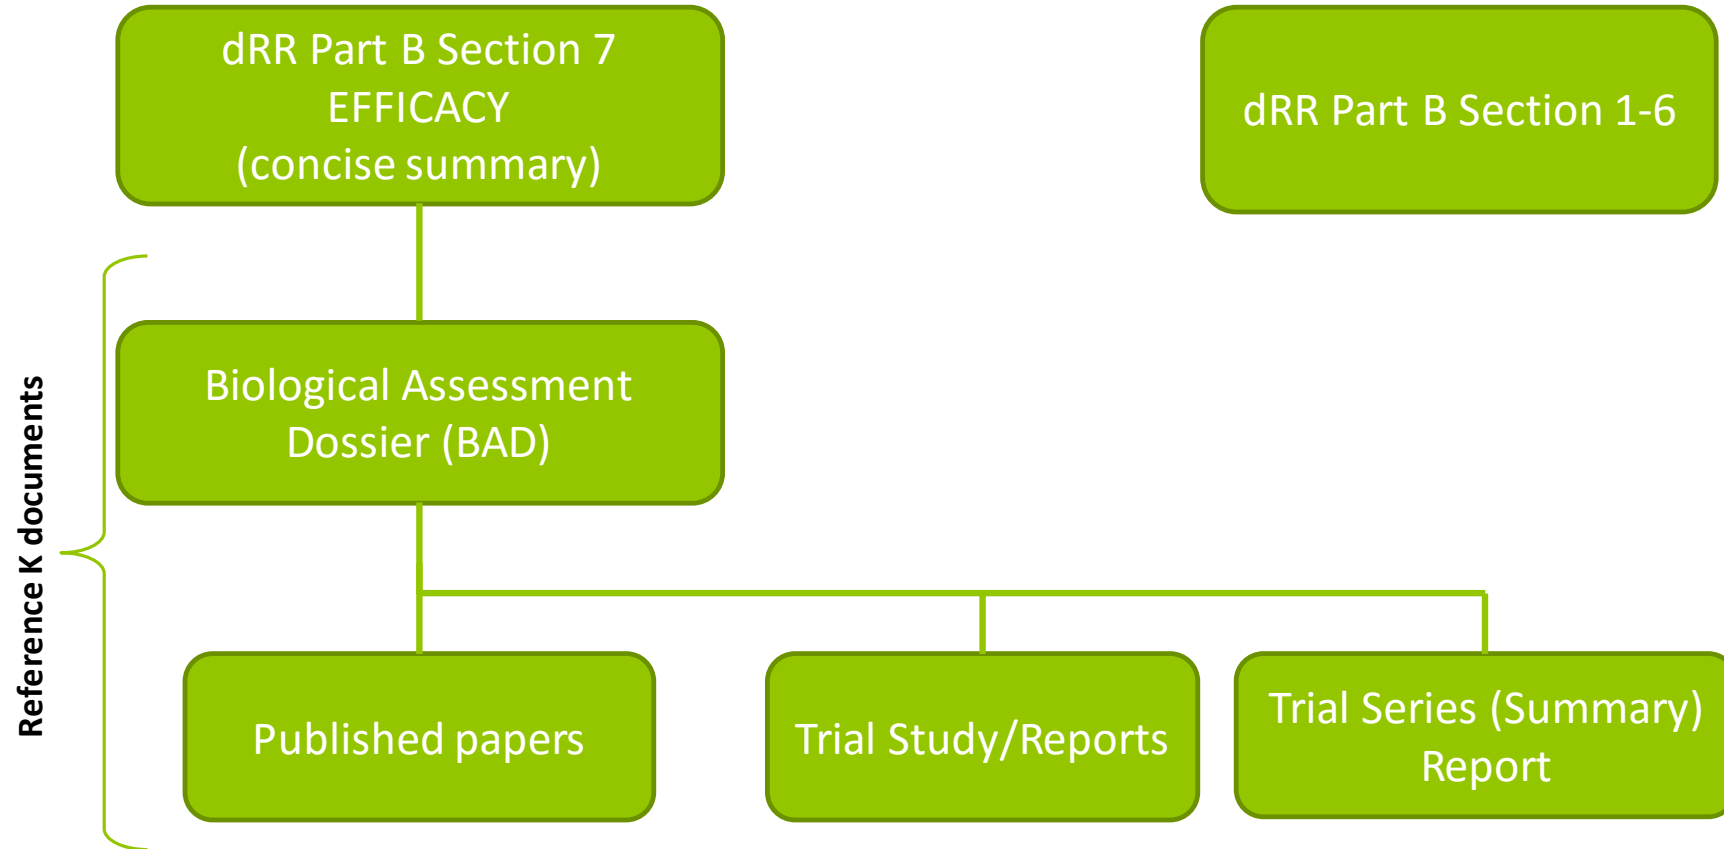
dRR Part B Section 7
EFFICACY
(concise summary)

dRR Part B Section 1-6

Reference K documents

Biological Assessment Dossier (BAD)

Published papers

Trial Study/Reports

Trial Series (Summary) Report